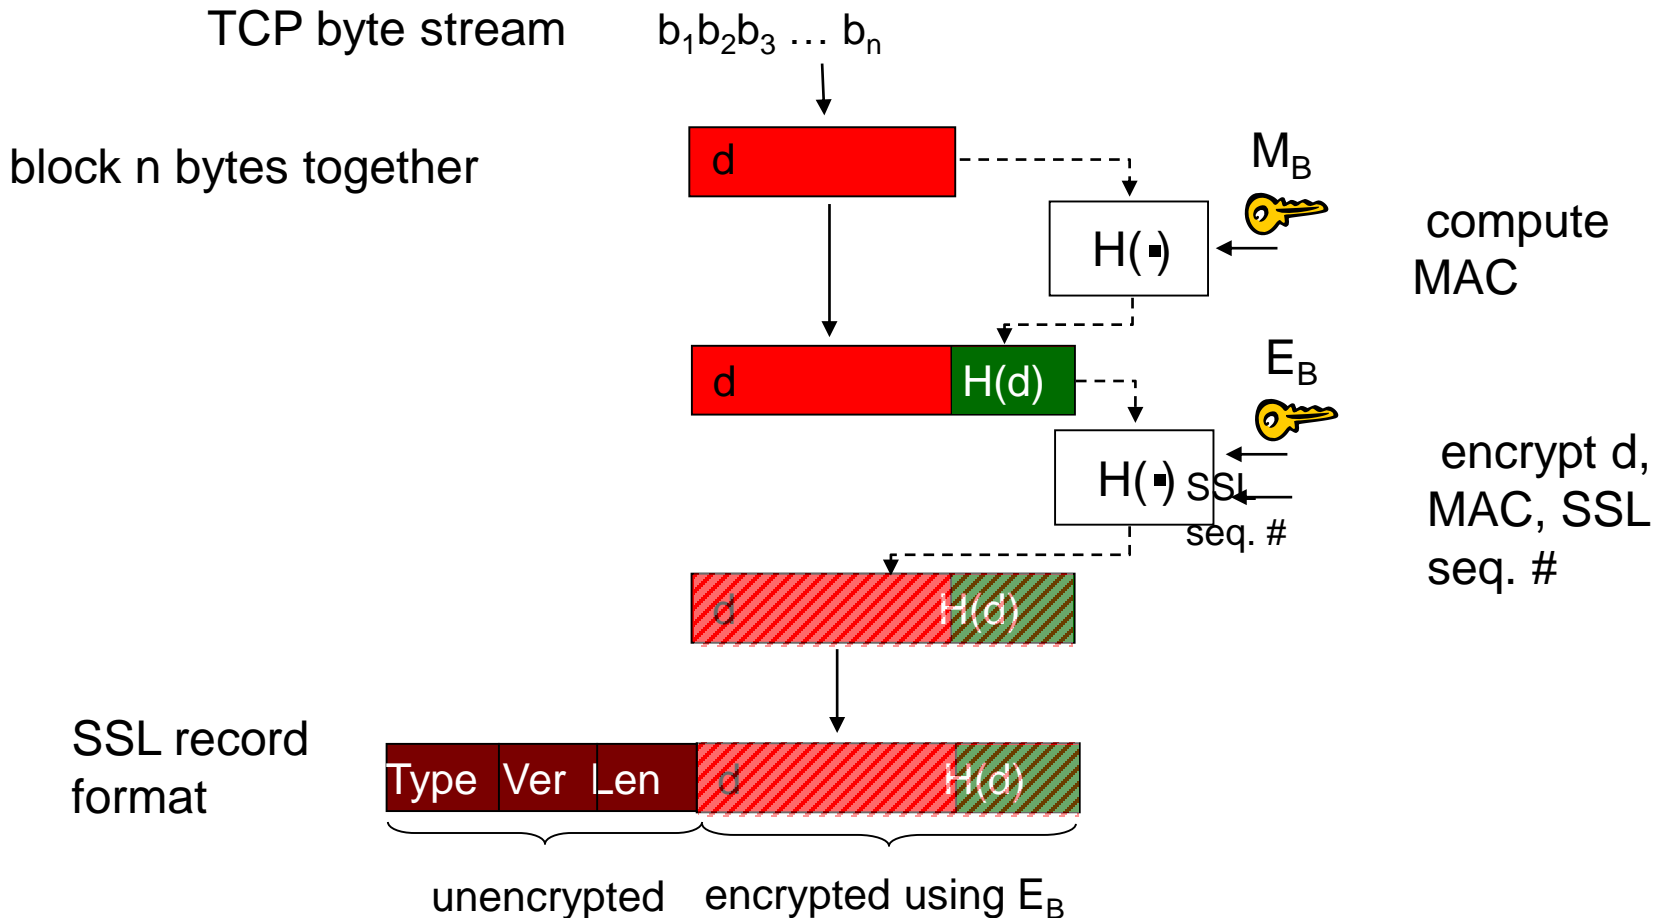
TCP byte stream

$b_1b_2b_3$ … $b_n$

block n bytes together

d

$M_B$

H(▪)

compute MAC

d

H(d)

$E_B$

H(▪)

SSL seq. #

encrypt d, MAC, SSL seq. #

d

H(d)

SSL record format

Type

Ver

Len

d

H(d)

unencrypted

encrypted using $E_B$